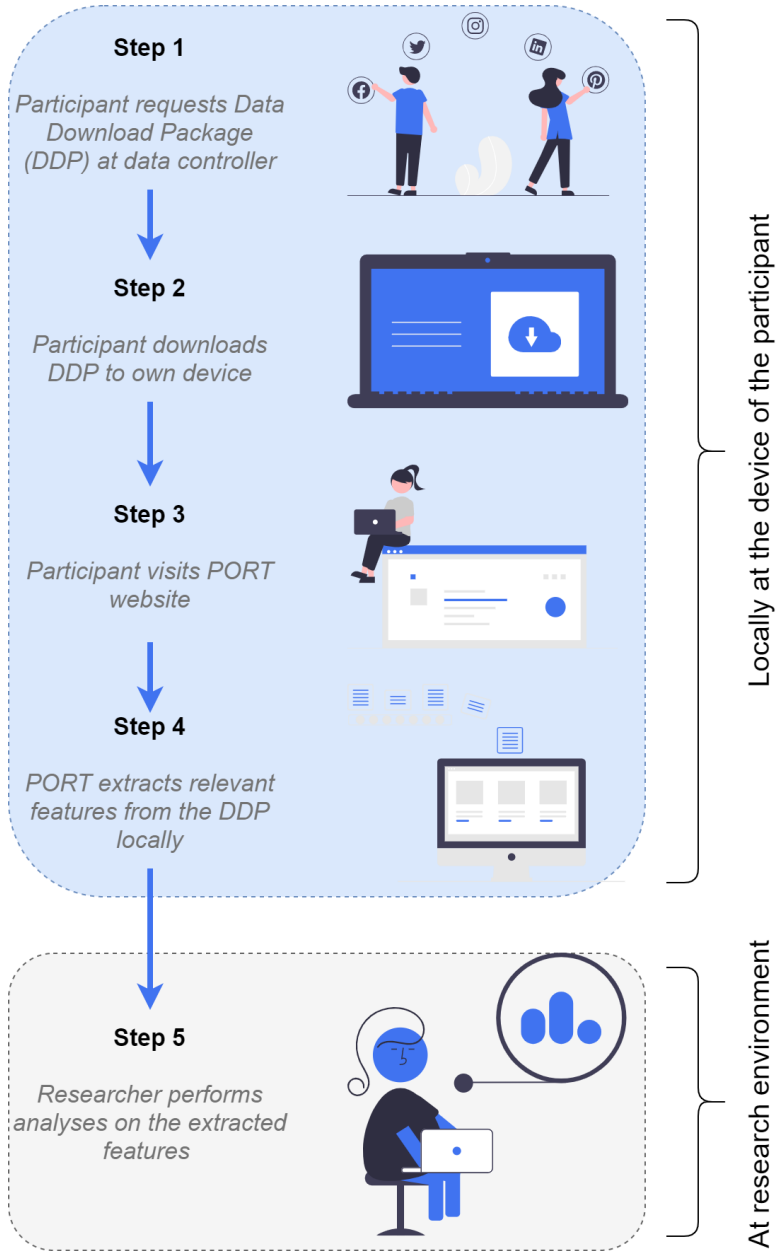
Step 1

Participant requests Data Download Package (DDP) at data controller

Step 2

Participant downloads DDP to own device

Step 3

Participant visits PORT website

Step 4

PORT extracts relevant features from the DDP locally

Step 5

Researcher performs analyses on the extracted features

Locally at the device of the participant

At research environment